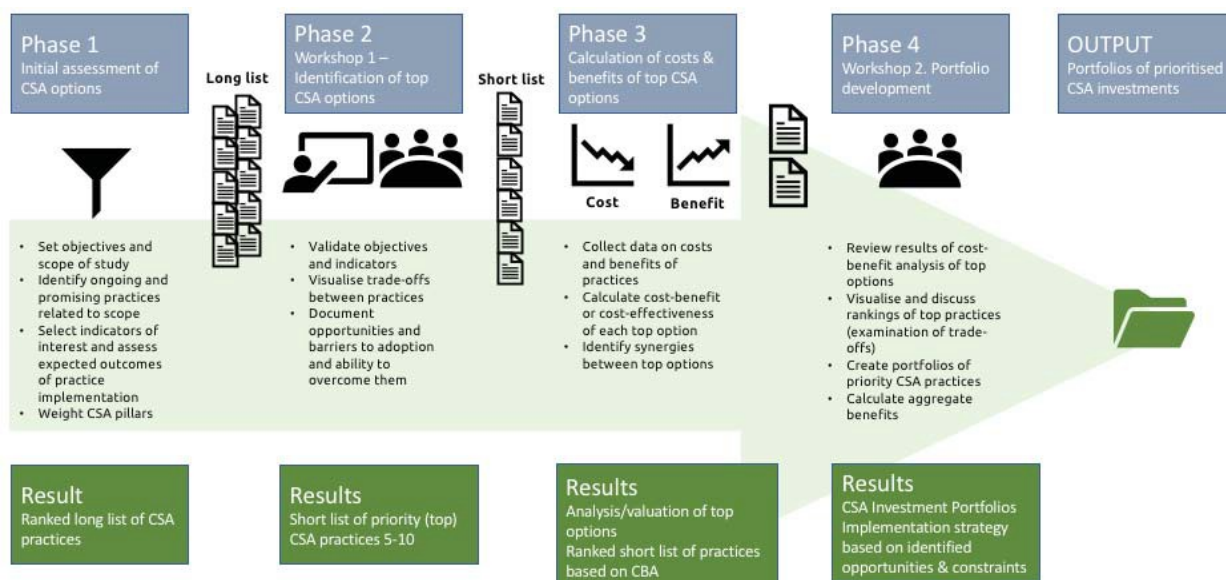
Phase 1
Initial assessment of CSA options

Long list

Phase 2
Workshop 1 – Identification of top CSA options

Short list

Phase 3
Calculation of costs & benefits of top CSA options

Phase 4
Workshop 2. Portfolio development

OUTPUT
Portfolios of prioritised CSA investments

Cost

Benefit

• Set objectives and scope of study
• Identify ongoing and promising practices related to scope
• Select indicators of interest and assess expected outcomes of practice implementation
• Weight CSA pillars

• Validate objectives and indicators
• Visualise trade-offs between practices
• Document opportunities and barriers to adoption and ability to overcome them

• Collect data on costs and benefits of practices
• Calculate cost-benefit or cost-effectiveness of each top option
• Identify synergies between top options

• Review results of cost-benefit analysis of top options
• Visualise and discuss rankings of top practices (examination of trade-offs)
• Create portfolios of priority CSA practices
• Calculate aggregate benefits

Result
Ranked long list of CSA practices

Results
Short list of priority (top) CSA practices 5-10

Results
Analysis/valuation of top options
Ranked short list of practices based on CBA

Results
CSA Investment Portfolios
Implementation strategy based on identified opportunities & constraints